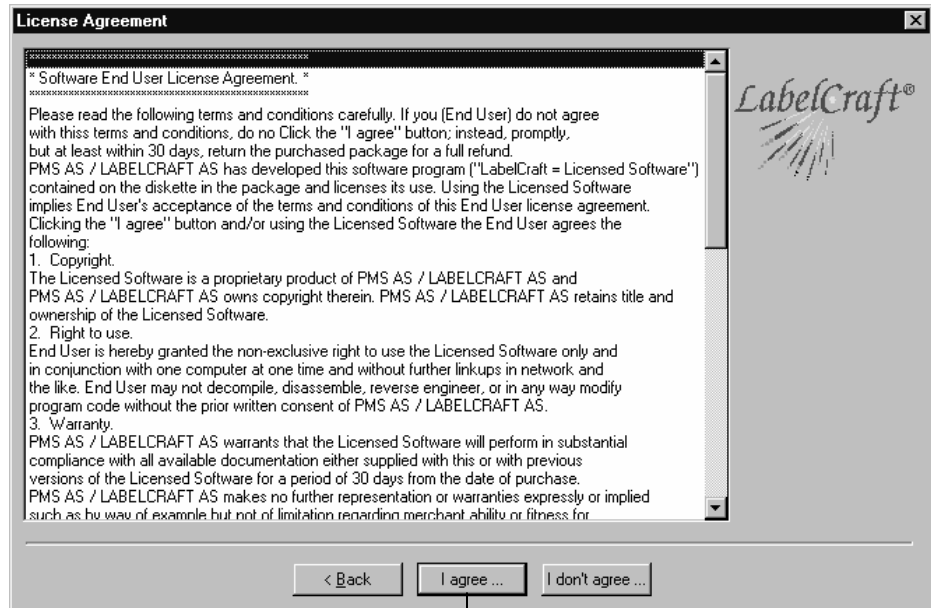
License Agreement

****************************************************
* Software End User License Agreement. *
****************************************************

Please read the following terms and conditions carefully. If you (End User) do not agree with thiss terms and conditions, do no Click the "I agree" button; instead, promptly, but at least within 30 days, return the purchased package for a full refund.
PMS AS / LABELCRAFT AS has developed this software program ("LabelCraft = Licensed Software") contained on the diskette in the package and licenses its use. Using the Licensed Software implies End User's acceptance of the terms and conditions of this End User license agreement. Clicking the "I agree" button and/or using the Licensed Software the End User agrees the following:
1. Copyright.
The Licensed Software is a proprietary product of PMS AS / LABELCRAFT AS and PMS AS / LABELCRAFT AS owns copyright therein. PMS AS / LABELCRAFT AS retains title and ownership of the Licensed Software.
2. Right to use.
End User is hereby granted the non-exclusive right to use the Licensed Software only and in conjunction with one computer at one time and without further linkups in network and the like. End User may not decompile, disassemble, reverse engineer, or in any way modify program code without the prior written consent of PMS AS / LABELCRAFT AS.
3. Warranty.
PMS AS / LABELCRAFT AS warrants that the Licensed Software will perform in substantial compliance with all available documentation either supplied with this or with previous versions of the Licensed Software for a period of 30 days from the date of purchase.
PMS AS / LABELCRAFT AS makes no further representation or warranties expressly or implied such as by way of example but not of limitation regarding merchant ability or fitness for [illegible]

LabelCraft®

< Back
I agree ...
I don't agree ...